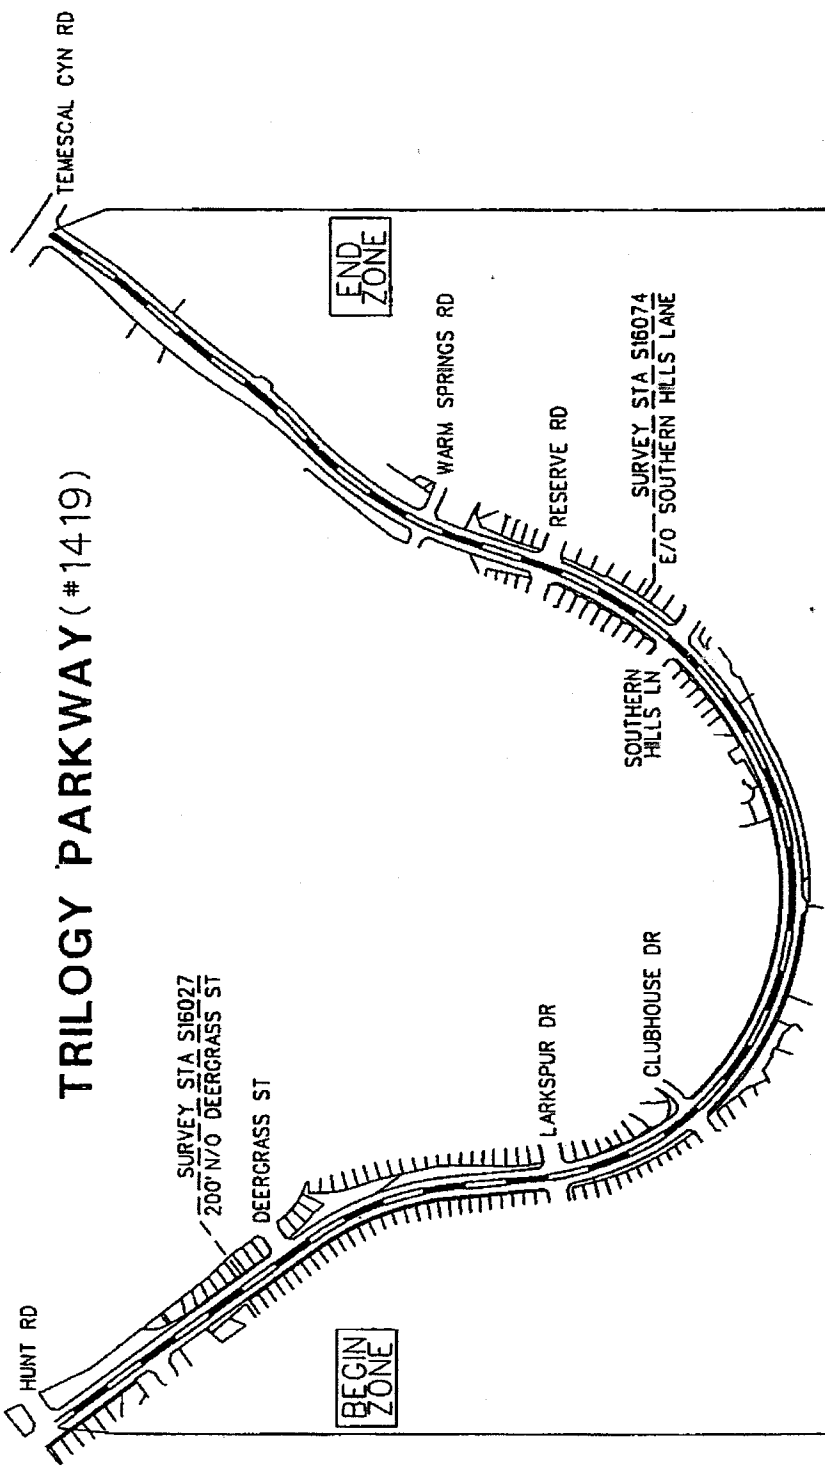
TRILOGY PARKWAY(#1419)

TEMESCAL CYN RD

END ZONE

WARM SPRINGS RD

RESERVE RD

SURVEY STA S16074
E/O SOUTHERN HILLS LANE

SOUTHERN HILLS LN

CLUBHOUSE DR

LARKSPUR DR

SURVEY STA S16027
200' N/O DEERGRASS ST

DEERGRASS ST

HUNT RD

BEGIN ZONE